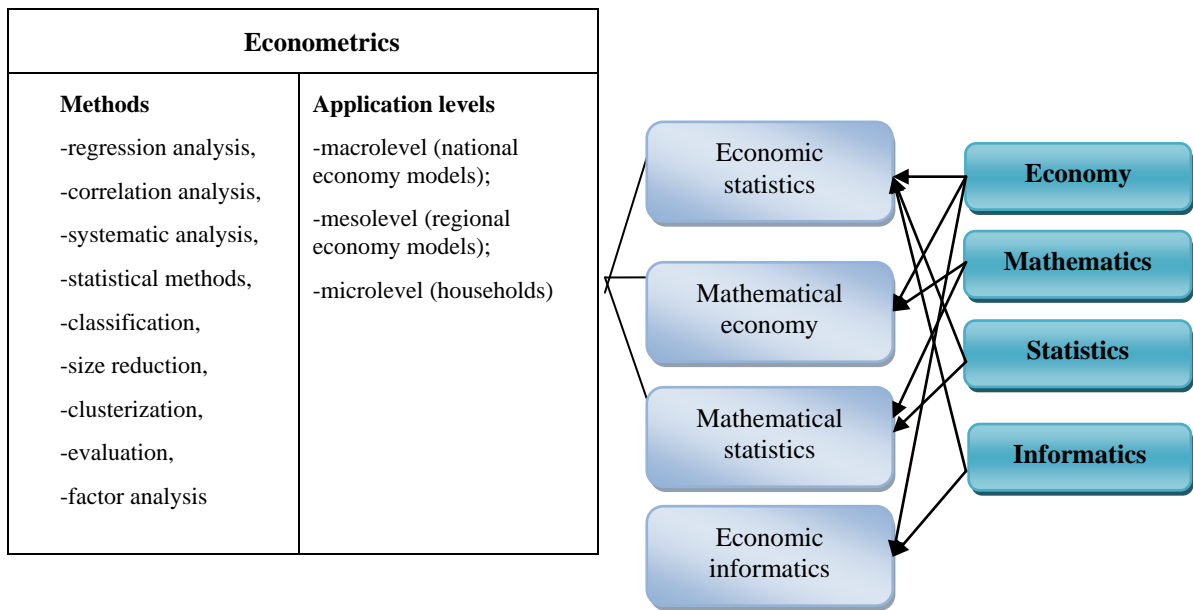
Econometrics

| Methods | Application levels |
|---|---|
| -regression analysis, -correlation analysis, -systematic analysis, -statistical methods, -classification, -size reduction, -clusterization, -evaluation, -factor analysis | -macrolevel (national economy models); -mesolevel (regional economy models); -microlevel (households) |

Economic statistics

Mathematical economy

Mathematical statistics

Economic informatics

Economy

Mathematics

Statistics

Informatics